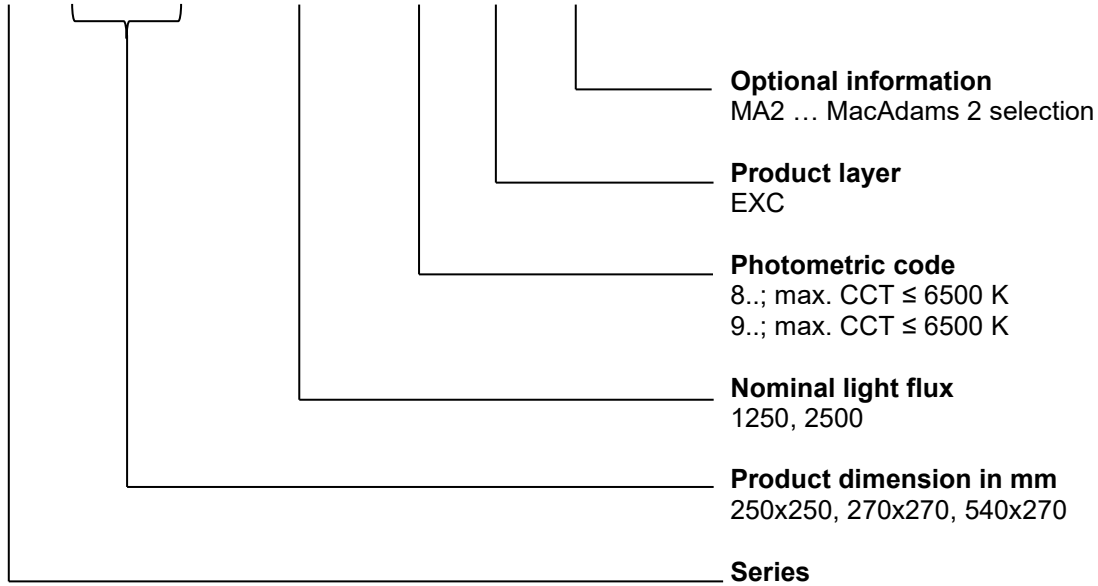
**Optional information**
MA2 … MacAdams 2 selection

**Product layer**
EXC

**Photometric code**
8..; max. CCT ≤ 6500 K
9..; max. CCT ≤ 6500 K

**Nominal light flux**
1250, 2500

**Product dimension in mm**
250x250, 270x270, 540x270

**Series**